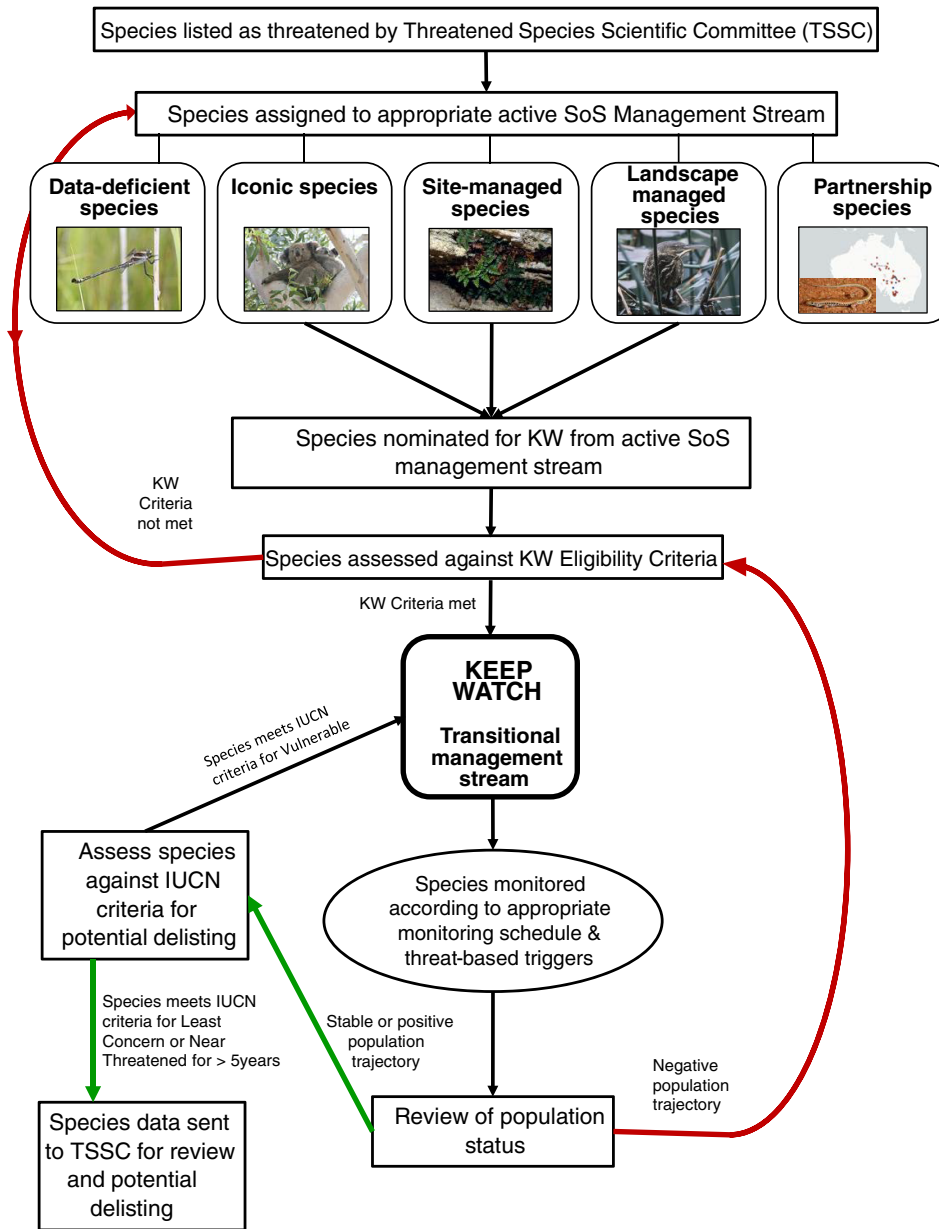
Species listed as threatened by Threatened Species Scientific Committee (TSSC)

Species assigned to appropriate active SoS Management Stream

Data-deficient species

Iconic species

Site-managed species

Landscape managed species

Partnership species

Species nominated for KW from active SoS management stream

KW Criteria not met

Species assessed against KW Eligibility Criteria

KW Criteria met

KEEP WATCH

Transitional management stream

Species meets IUCN criteria for Vulnerable

Assess species against IUCN criteria for potential delisting

Species monitored according to appropriate monitoring schedule & threat-based triggers

Species meets IUCN criteria for Least Concern or Near Threatened for > 5years

Stable or positive population trajectory

Negative population trajectory

Species data sent to TSSC for review and potential delisting

Review of population status